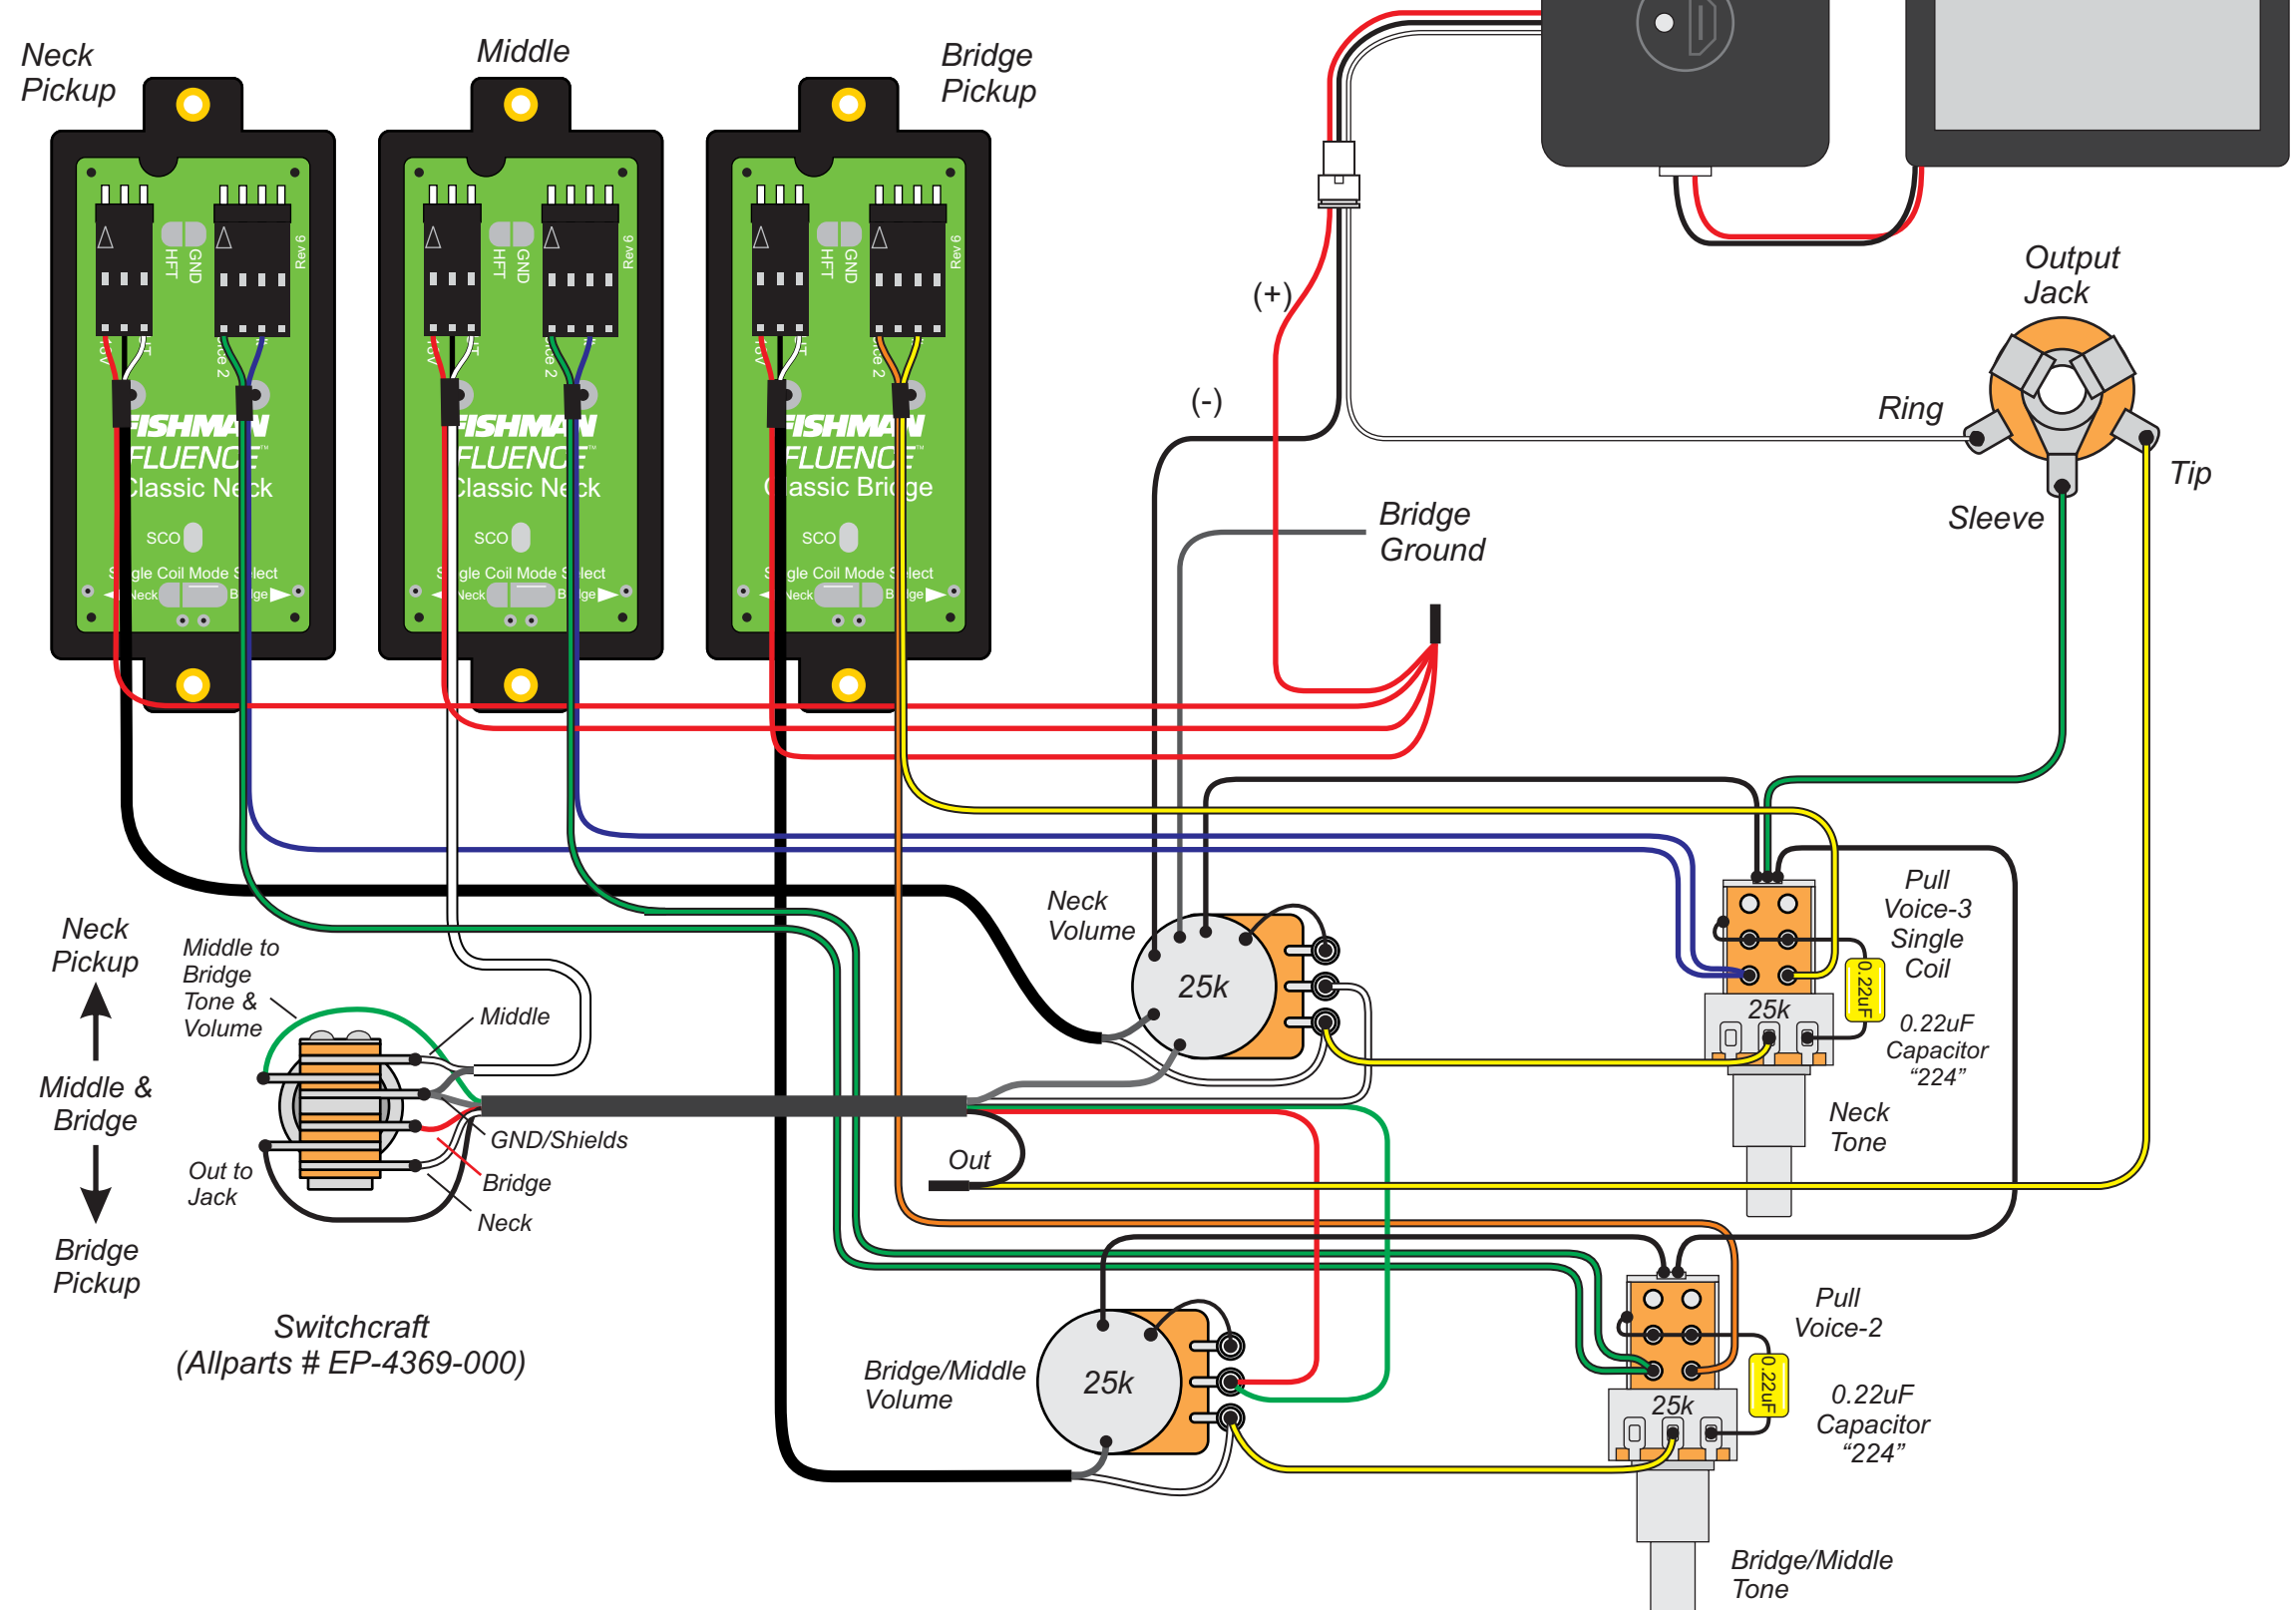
Neck Pickup

Middle

Bridge Pickup

HFT GND Rev 6

HFT GND Rev 6

HFT GND Rev 6

FISHMAN FLUENCE™ Classic Neck

FISHMAN FLUENCE™ Classic Neck

FISHMAN FLUENCE™ Classic Bridge

SCO

SCO

SCO

Single Coil Mode Select

Single Coil Mode Select

Single Coil Mode Select

Neck Bridge

Neck Bridge

Neck Bridge

(+)

(-)

Output Jack

Ring

Tip

Sleeve

Bridge Ground

Neck Volume

25k

Pull Voice-3 Single Coil

0.22uF

25k

0.22uF Capacitor "224"

Neck Tone

Neck Pickup

Middle & Bridge

Bridge Pickup

Middle to Bridge Tone & Volume

Middle

GND/Shields

Out to Jack

Bridge

Neck

Out

Switchcraft (Allparts # EP-4369-000)

Bridge/Middle Volume

25k

Pull Voice-2

0.22uF

25k

0.22uF Capacitor "224"

Bridge/Middle Tone